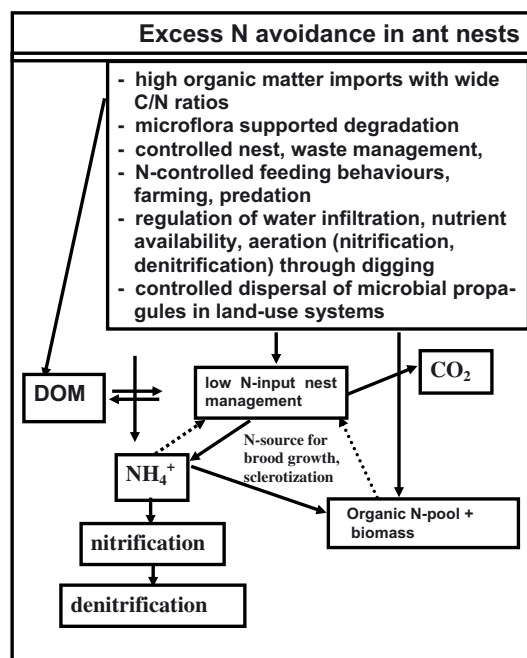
Excess N avoidance in ant nests

- high organic matter imports with wide C/N ratios
- microflora supported degradation
- controlled nest, waste management,
- N-controlled feeding behaviours, farming, predation
- regulation of water infiltration, nutrient availability, aeration (nitrification, denitrification) through digging
- controlled dispersal of microbial propagules in land-use systems

DOM

low N-input nest management

$CO_2$

N-source for brood growth, sclerotization

$NH_4^+$

Organic N-pool + biomass

nitrification

denitrification